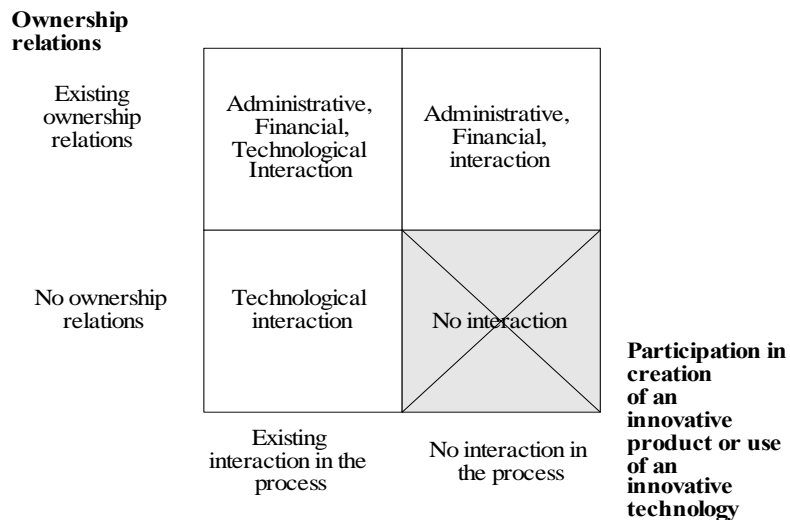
**Ownership relations**

Existing ownership relations

| Administrative, Financial, Technological Interaction | Administrative, Financial, interaction |
|---|---|
| Technological interaction | No interaction |

No ownership relations

Existing interaction in the process

No interaction in the process

**Participation in creation of an innovative product or use of an innovative technology**